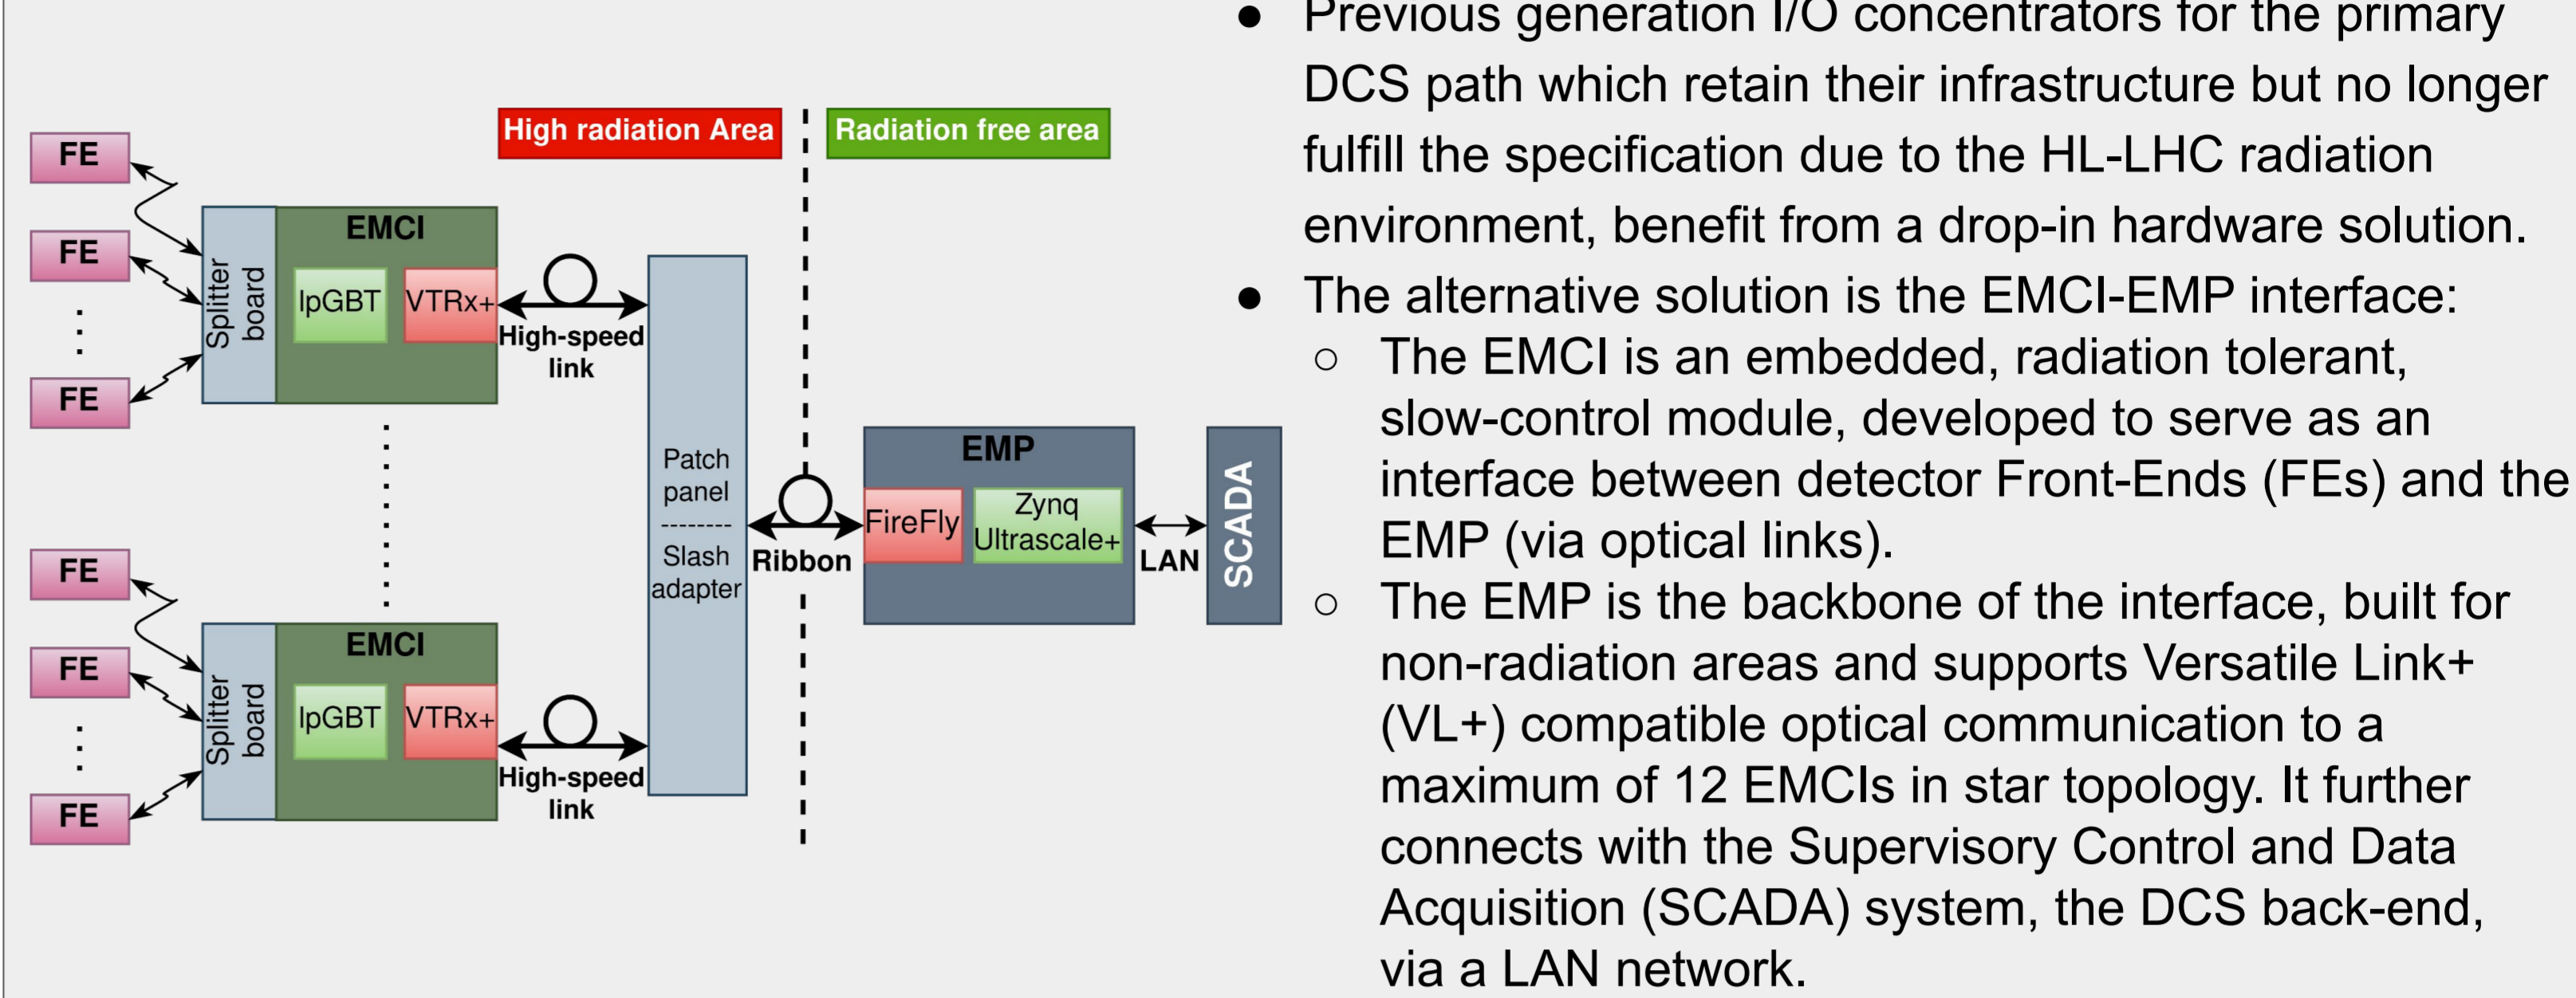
High radiation Area

Radiation free area

FE

FE

FE

Splitter board

EMCI

lpGBT

VTRx+

High-speed link

FE

FE

FE

Splitter board

EMCI

lpGBT

VTRx+

High-speed link

Patch panel
--------
Slash adapter

Ribbon

EMP

FireFly

Zynq Ultrascale+

LAN

SCADA

- Previous generation I/O concentrators for the primary DCS path which retain their infrastructure but no longer fulfill the specification due to the HL-LHC radiation environment, benefit from a drop-in hardware solution.
- The alternative solution is the EMCI-EMP interface:
  - The EMCI is an embedded, radiation tolerant, slow-control module, developed to serve as an interface between detector Front-Ends (FEs) and the EMP (via optical links).
  - The EMP is the backbone of the interface, built for non-radiation areas and supports Versatile Link+ (VL+) compatible optical communication to a maximum of 12 EMCIs in star topology. It further connects with the Supervisory Control and Data Acquisition (SCADA) system, the DCS back-end, via a LAN network.